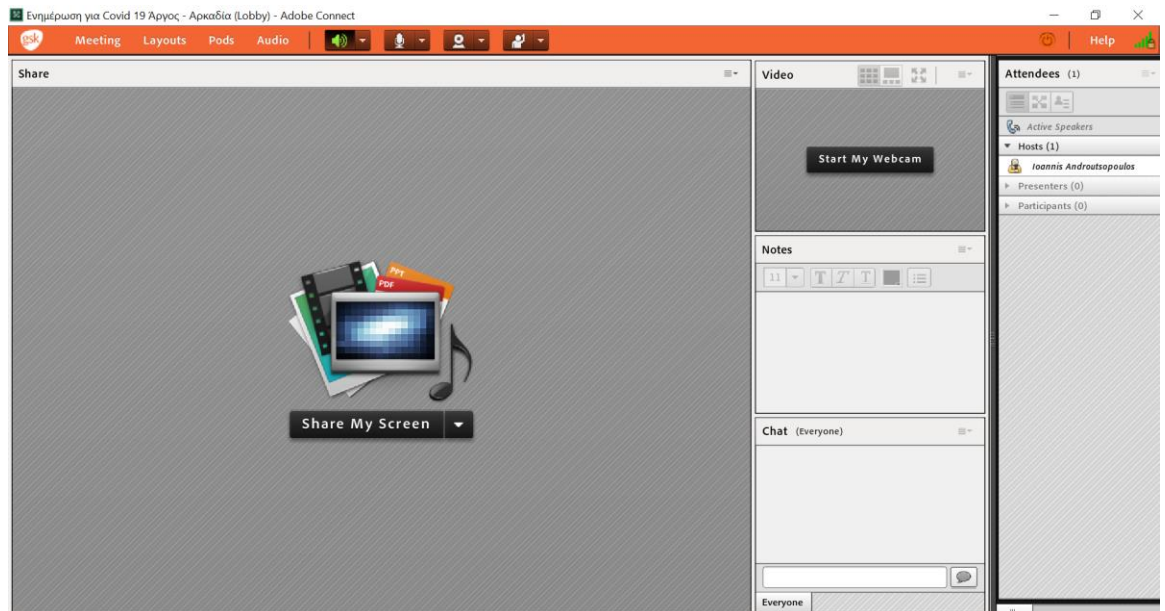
Ενημέρωση για Covid 19 Άργος - Αρκαδία (Lobby) - Adobe Connect

gsk Meeting Layouts Pods Audio

Help

Share

PPT
PDF

Share My Screen

Video

Start My Webcam

Notes

11

Chat (Everyone)

Everyone

Attendees (1)

Active Speakers

Hosts (1)

Ioannis Androutsopoulos

Presenters (0)

Participants (0)